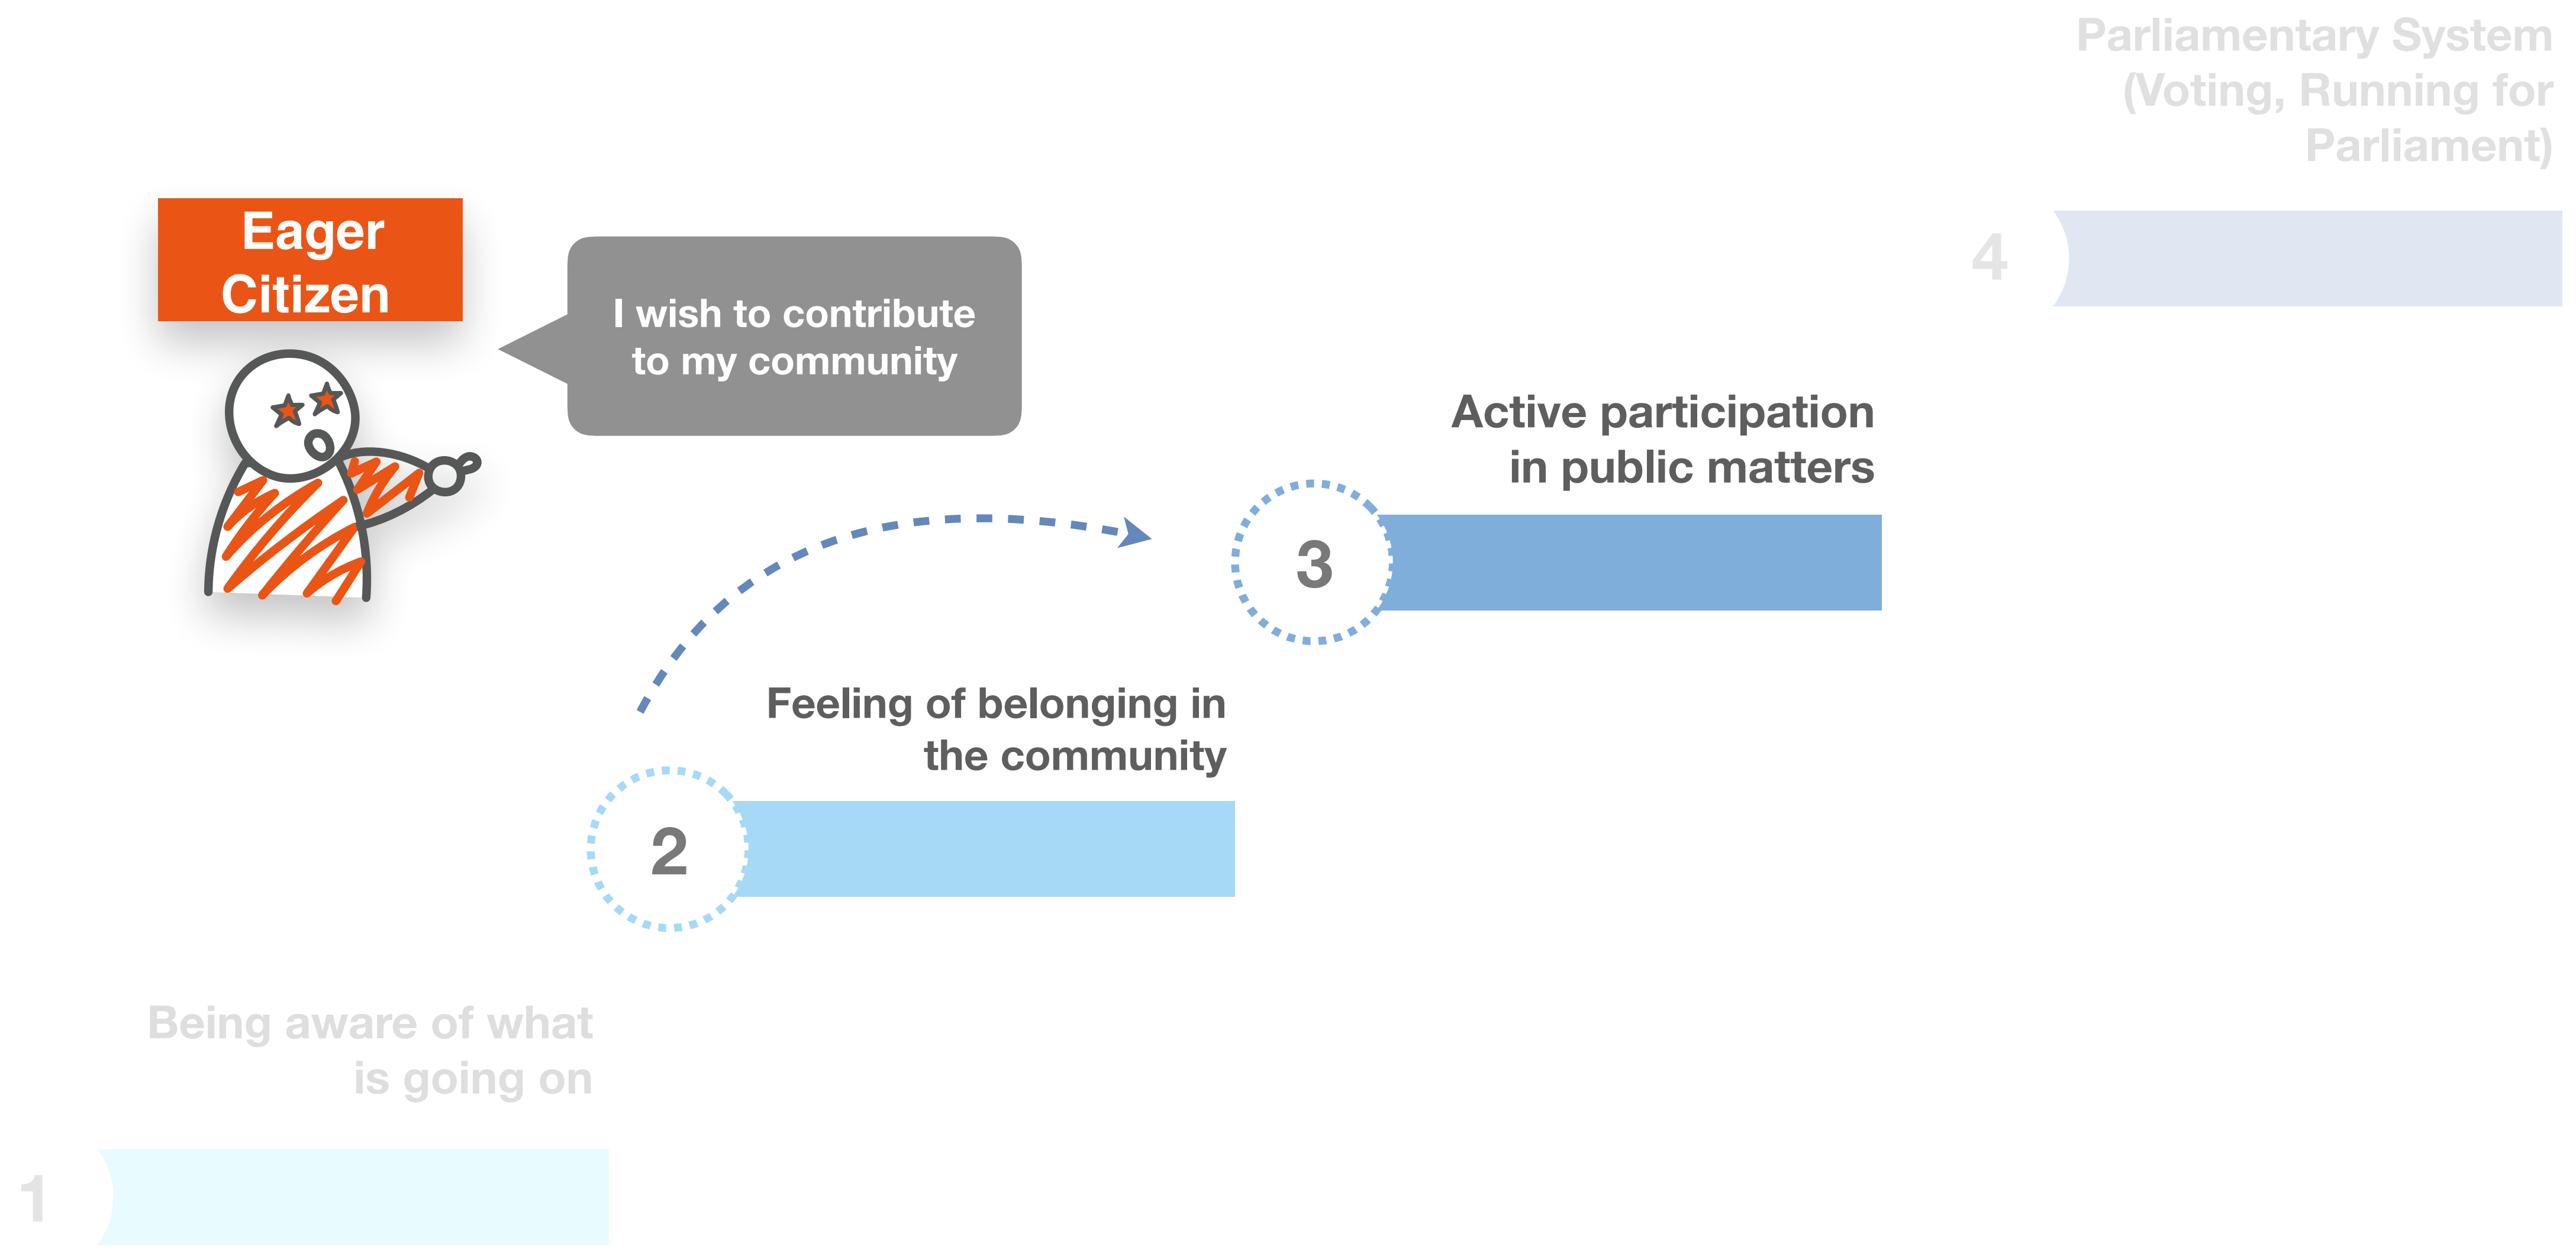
Parliamentary System (Voting, Running for Parliament)

Eager Citizen

I wish to contribute to my community

4

Active participation in public matters

3

Feeling of belonging in the community

2

Being aware of what is going on

1